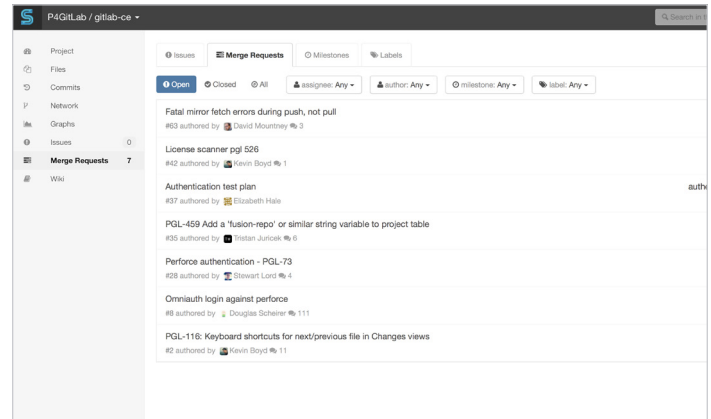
P4GitLab / gitlab-ce

Search in t

Project
Files
Commits
Network
Graphs
Issues 0
Merge Requests 7
Wiki

Issues | Merge Requests | Milestones | Labels

Open | Closed | All | assignee: Any | author: Any | milestone: Any | label: Any

Fatal mirror fetch errors during push, not pull
#63 authored by David Mountney 3

License scanner pgl 526
#42 authored by Kevin Boyd 1

Authentication test plan
#37 authored by Elizabeth Hale

auth

PGL-459 Add a 'fusion-repo' or similar string variable to project table
#35 authored by Tristan Juricek 6

Perforce authentication - PGL-73
#28 authored by Stewart Lord 4

Omniauth login against perforce
#8 authored by Douglas Scheirer 111

PGL-116: Keyboard shortcuts for next/previous file in Changes views
#2 authored by Kevin Boyd 11